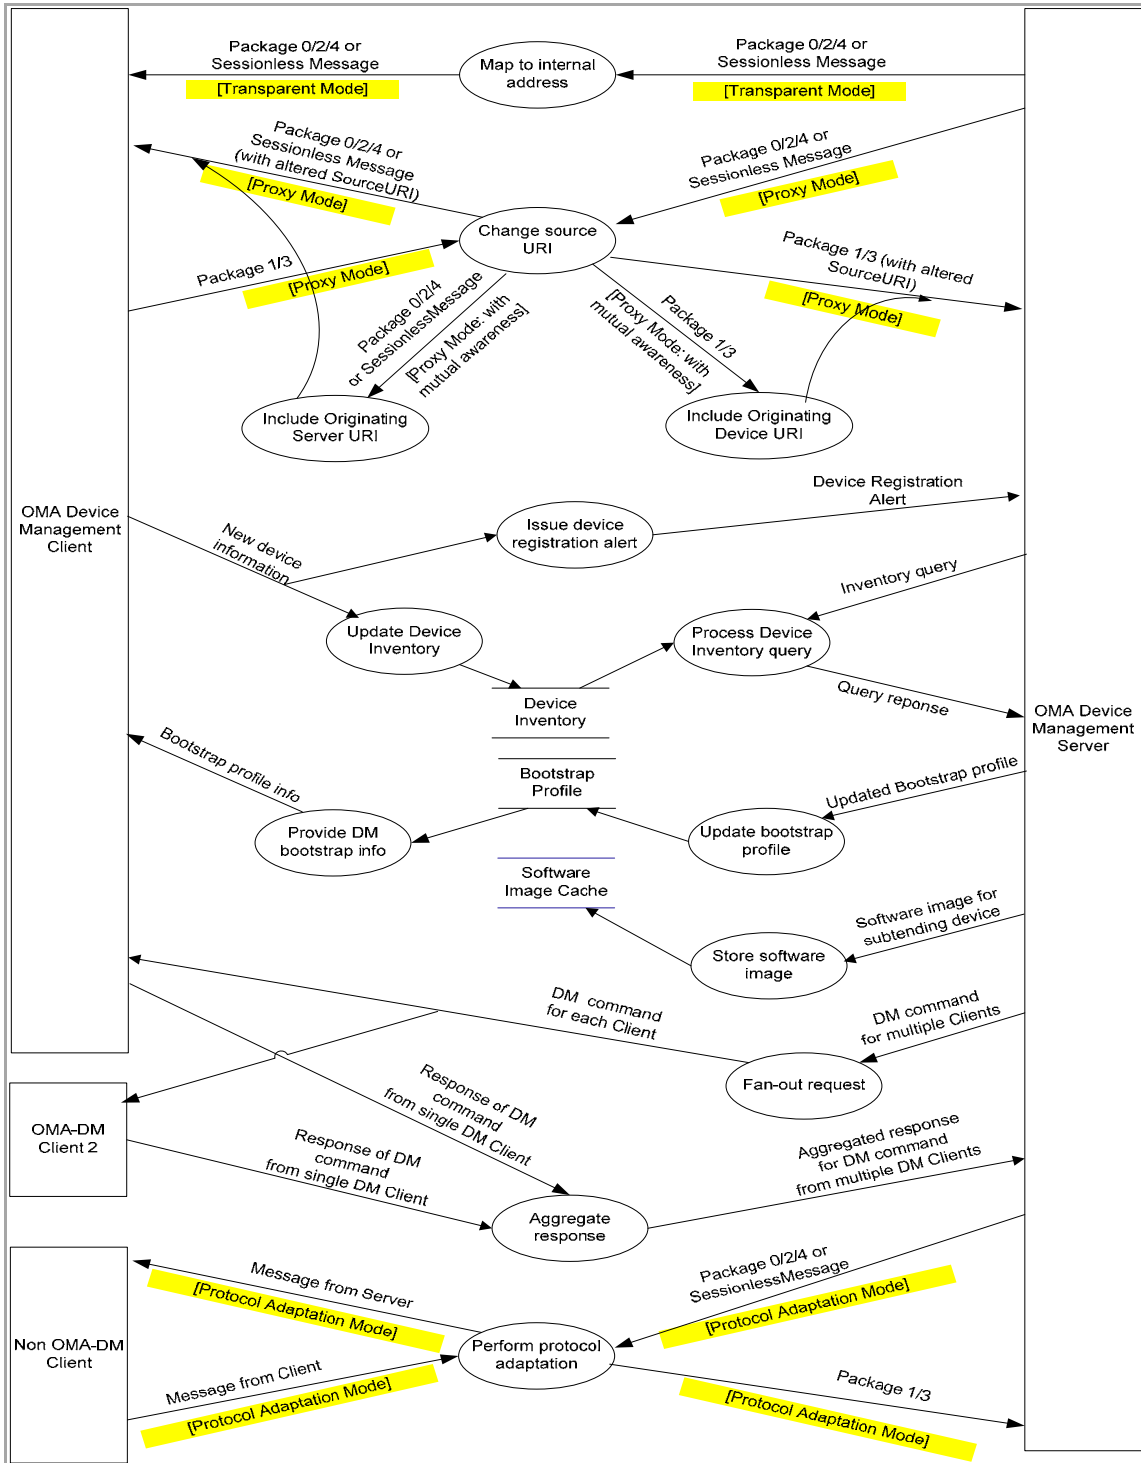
Package 0/2/4 or Sessionless Message
[Transparent Mode]

Map to internal address

Package 0/2/4 or Sessionless Message
[Transparent Mode]

Package 0/2/4 or Sessionless Message (with altered SourceURI)
[Proxy Mode]

Package 0/2/4 or Sessionless Message
[Proxy Mode]

Change source URI

Package 1/3
[Proxy Mode]

Package 1/3 (with altered SourceURI)
[Proxy Mode]

Package 0/2/4 or SessionlessMessage

[Proxy Mode: with mutual awareness]

[Proxy Mode: with mutual awareness]

Package 1/3

Include Originating Server URI

Include Originating Device URI

OMA Device Management Client

Device Registration Alert

New device information

Issue device registration alert

Inventory query

Update Device Inventory

Process Device Inventory query

Device Inventory

Query reponse

OMA Device Management Server

Bootstrap profile info

Bootstrap Profile

Updated Bootstrap profile

Provide DM bootstrap info

Update bootstrap profile

Software Image Cache

Software image for subtending device

Store software image

DM command for each Client

DM command for multiple Clients

Fan-out request

Response of DM command from single DM Client

OMA-DM Client 2

Response of DM command from single DM Client

Aggregated response for DM command from multiple DM Clients

Aggregate response

Message from Server
[Protocol Adaptation Mode]

Package 0/2/4 or SessionlessMessage
[Protocol Adaptation Mode]

Non OMA-DM Client

Perform protocol adaptation

Message from Client
[Protocol Adaptation Mode]

Package 1/3
[Protocol Adaptation Mode]